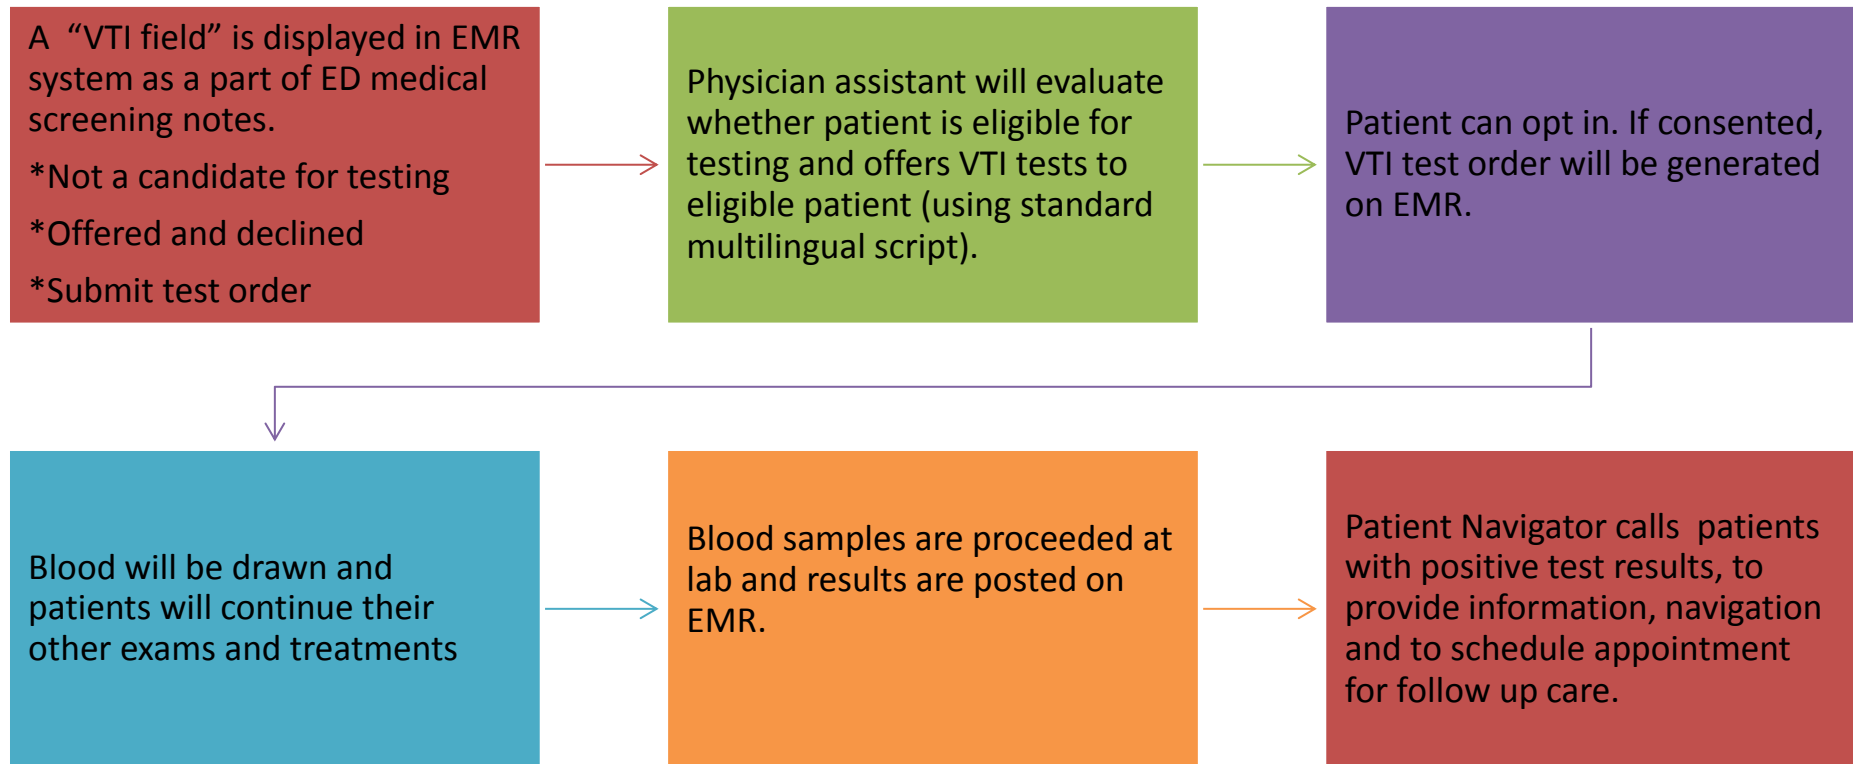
A “VTI field” is displayed in EMR system as a part of ED medical screening notes.

*Not a candidate for testing

*Offered and declined

*Submit test order

Physician assistant will evaluate whether patient is eligible for testing and offers VTI tests to eligible patient (using standard multilingual script).

Patient can opt in. If consented, VTI test order will be generated on EMR.

Blood will be drawn and patients will continue their other exams and treatments

Blood samples are proceeded at lab and results are posted on EMR.

Patient Navigator calls patients with positive test results, to provide information, navigation and to schedule appointment for follow up care.